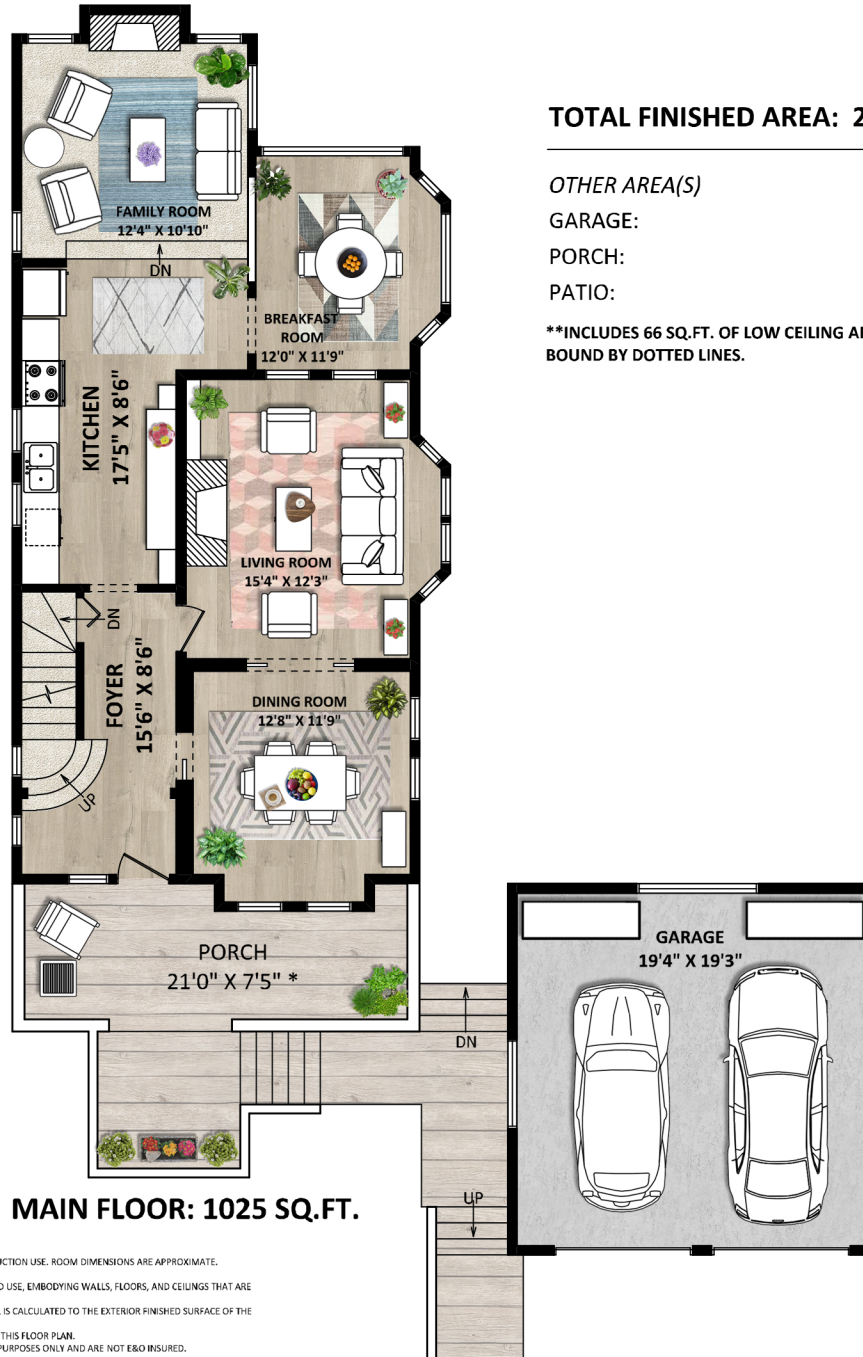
TOTAL FINISHED AREA: 2

OTHER AREA(S)
GARAGE:
PORCH:
PATIO:

**INCLUDES 66 SQ.FT. OF LOW CEILING A
BOUND BY DOTTED LINES.

FAMILY ROOM
12'4" X 10'10"

DN

BREAKFAST ROOM
12'0" X 11'9"

KITCHEN
17'5" X 8'6"

LIVING ROOM
15'4" X 12'3"

DN

FOYER
15'6" X 8'6"

UP

DINING ROOM
12'8" X 11'9"

PORCH
21'0" X 7'5" *

GARAGE
19'4" X 19'3"

DN

UP

MAIN FLOOR: 1025 SQ.FT.

UCTION USE. ROOM DIMENSIONS ARE APPROXIMATE.
D USE, EMBODYING WALLS, FLOORS, AND CEILINGS THAT ARE
IS CALCULATED TO THE EXTERIOR FINISHED SURFACE OF THE
THIS FLOOR PLAN.
PURPOSES ONLY AND ARE NOT E&O INSURED.